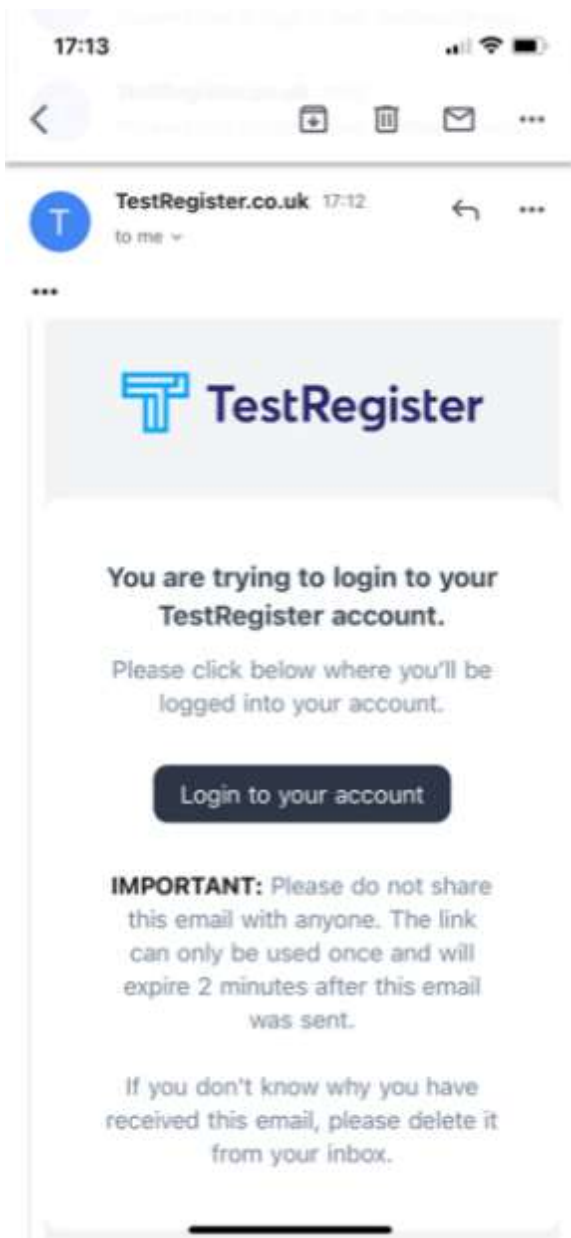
17:13

T TestRegister.co.uk 17:12
to me

...

TestRegister

You are trying to login to your TestRegister account.

Please click below where you'll be logged into your account.

Login to your account

IMPORTANT: Please do not share this email with anyone. The link can only be used once and will expire 2 minutes after this email was sent.

If you don't know why you have received this email, please delete it from your inbox.